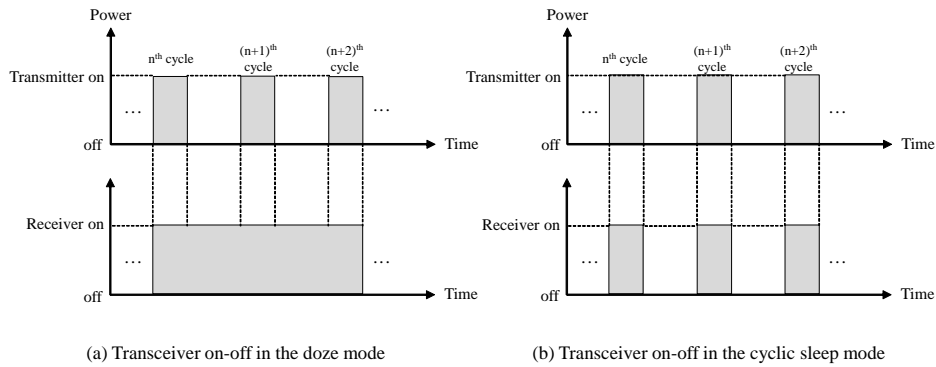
Power

$n^{th}$ cycle

$(n+1)^{th}$ cycle

$(n+2)^{th}$ cycle

Transmitter on

…

…

off

Time

Receiver on

…

…

off

Time

(a) Transceiver on-off in the doze mode

Power

$n^{th}$ cycle

$(n+1)^{th}$ cycle

$(n+2)^{th}$ cycle

Transmitter on

…

…

off

Time

Receiver on

…

…

off

Time

(b) Transceiver on-off in the cyclic sleep mode